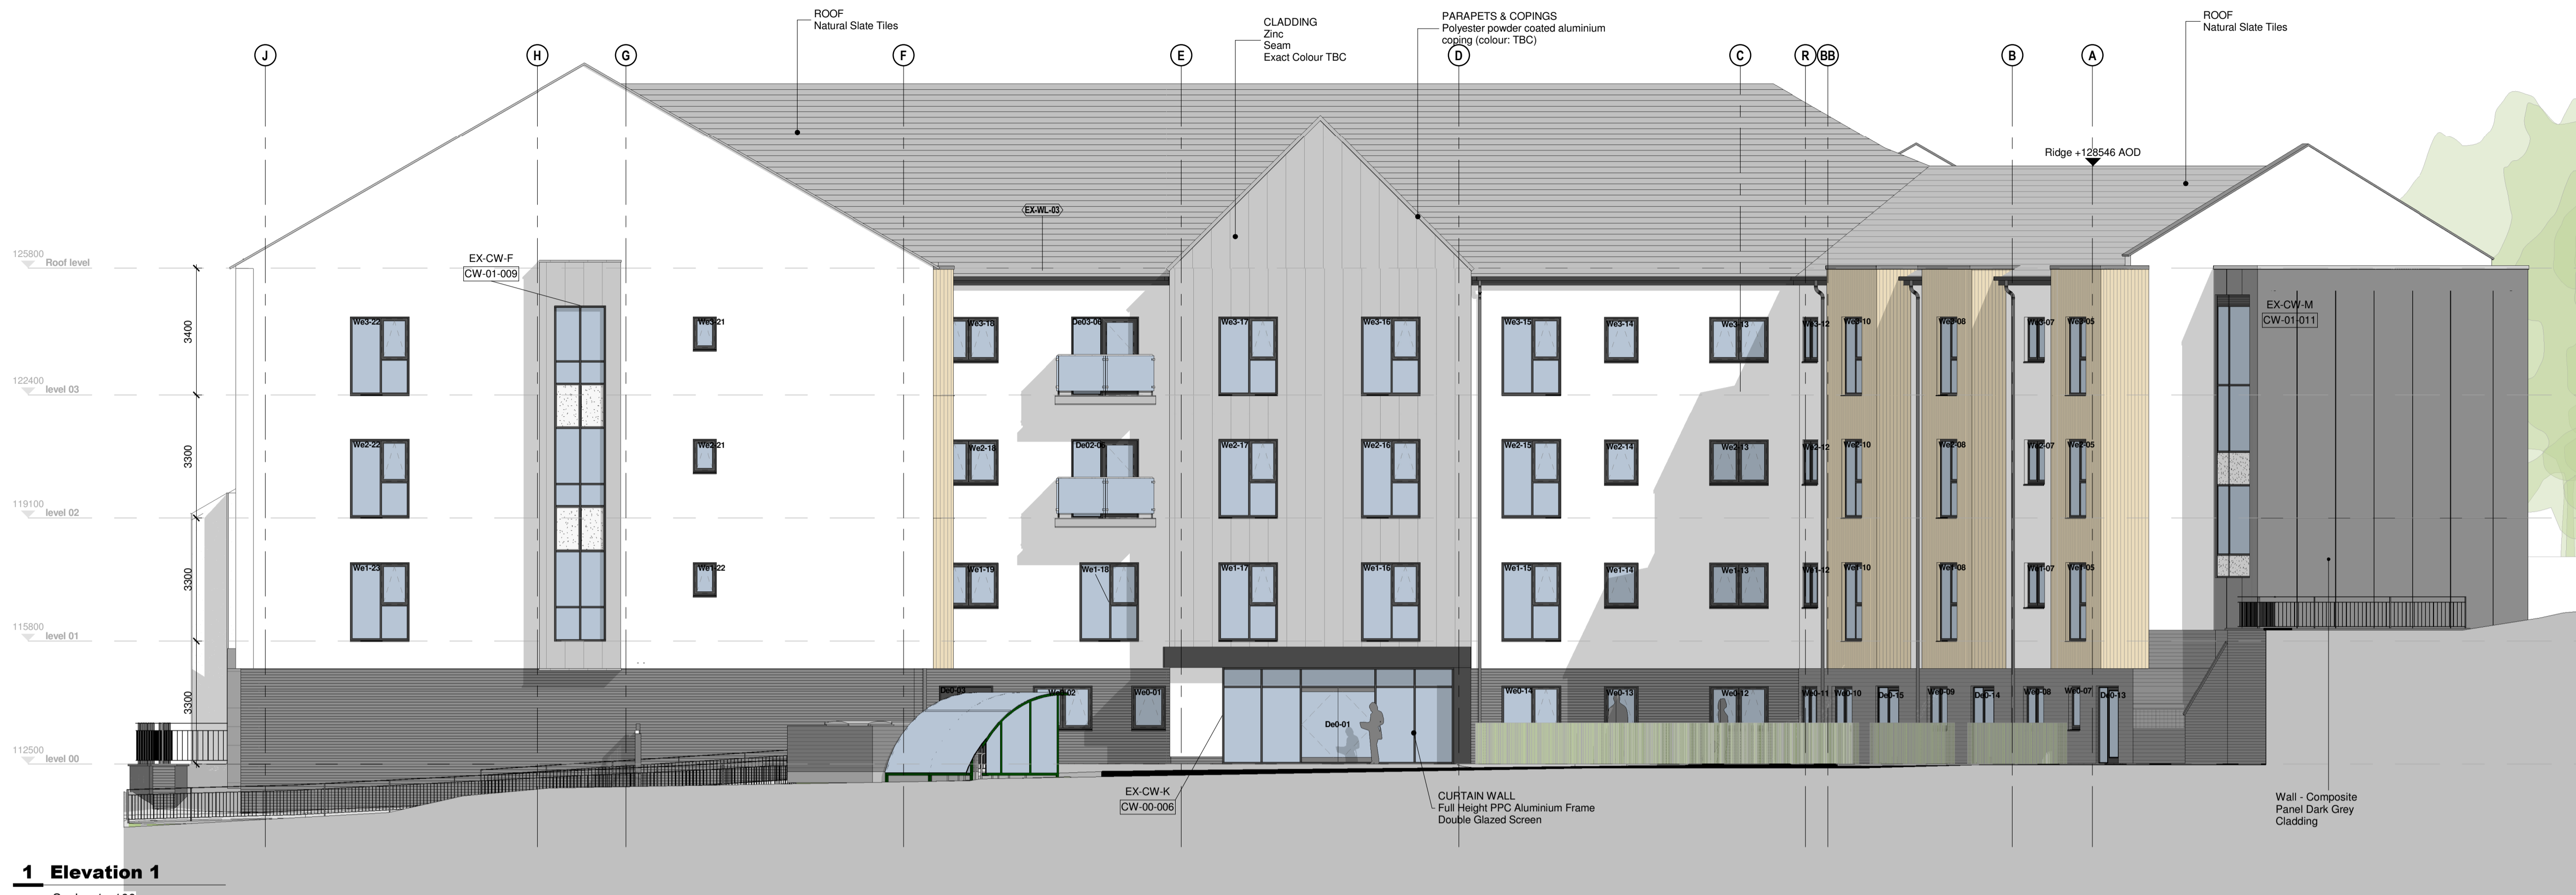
ROOF
Natural Slate Tiles

CLADDING
Zinc
Seam
Exact Colour TBC

PARAPETS & COPINGS
Polyester powder coated aluminium coping (colour: TBC)

ROOF
Natural Slate Tiles

J H G F E D C R BB B A

Ridge +128546 AOD

EX-WL-03

125800
Roof level

122400
level 03

119100
level 02

115800
level 01

112500
level 00

3400
3300
3300
3300

EX-CW-F
CW-01-009

EX-CW-M
CW-01-011

We3-22 We3-21 We3-18 De03-08 We3-17 We3-16 We3-15 We3-14 We3-13 We3-12 We3-10 We3-08 We3-07 We3-05

We2-22 We2-21 We2-18 De02-08 We2-17 We2-16 We2-15 We2-14 We2-13 We2-12 We2-10 We2-08 We2-07 We2-05

We1-23 We1-22 We1-19 We1-18 We1-17 We1-16 We1-15 We1-14 We1-13 We1-12 We1-10 We1-08 We1-07 We1-05

De0-03 We0-02 We0-01 De0-01 We0-14 We0-13 We0-12 We0-11 We0-10 De0-15 We0-09 De0-14 We0-08 We0-07 De0-13

EX-CW-K
CW-00-006

CURTAIN WALL
Full Height PPC Aluminium Frame
Double Glazed Screen

Wall - Composite Panel Dark Grey Cladding

1 Elevation 1
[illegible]